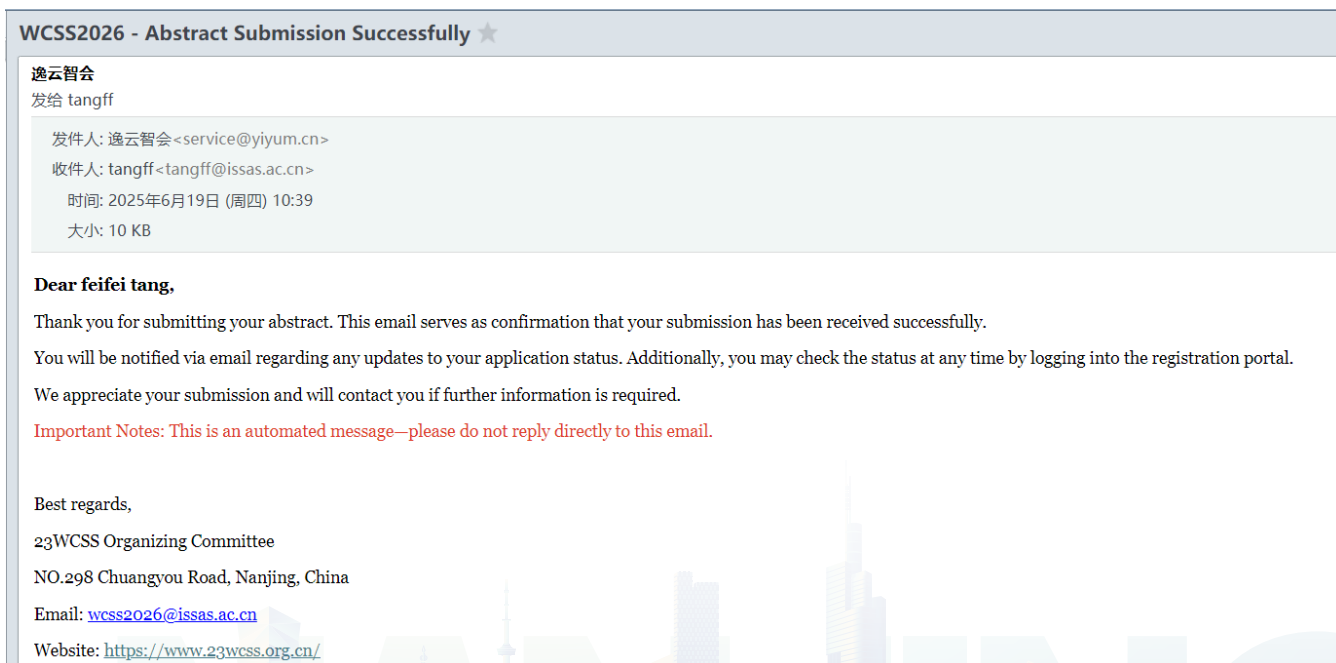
WCSS2026 - Abstract Submission Successfully

逸云智会
发给 tangff

发件人: 逸云智会<service@yiyum.cn>
收件人: tangff<tangff@issas.ac.cn>
时间: 2025年6月19日 (周四) 10:39
大小: 10 KB

Dear feifei tang,

Thank you for submitting your abstract. This email serves as confirmation that your submission has been received successfully.

You will be notified via email regarding any updates to your application status. Additionally, you may check the status at any time by logging into the registration portal.

We appreciate your submission and will contact you if further information is required.

Important Notes: This is an automated message—please do not reply directly to this email.

Best regards,

23WCSS Organizing Committee

NO.298 Chuangyou Road, Nanjing, China

Email: wcss2026@issas.ac.cn

Website: https://www.23wcss.org.cn/